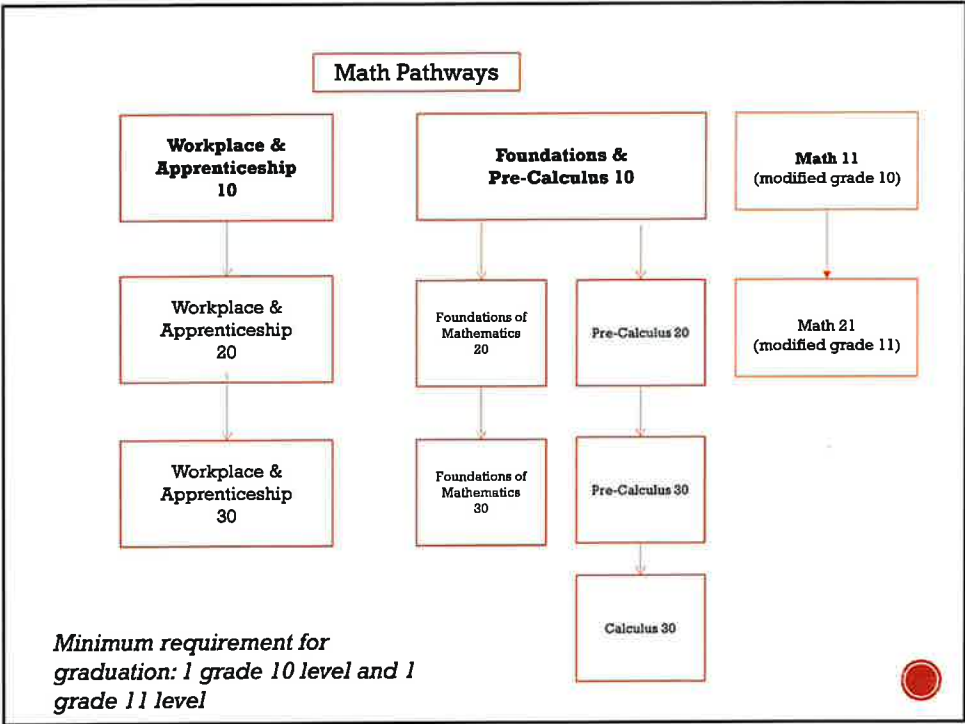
Math Pathways

Workplace & Apprenticeship 10

Workplace & Apprenticeship 20

Workplace & Apprenticeship 30

Foundations & Pre-Calculus 10

Foundations of Mathematics 20

Foundations of Mathematics 30

Pre-Calculus 20

Pre-Calculus 30

Calculus 30

Math 11 (modified grade 10)

Math 21 (modified grade 11)

Minimum requirement for graduation: 1 grade 10 level and 1 grade 11 level